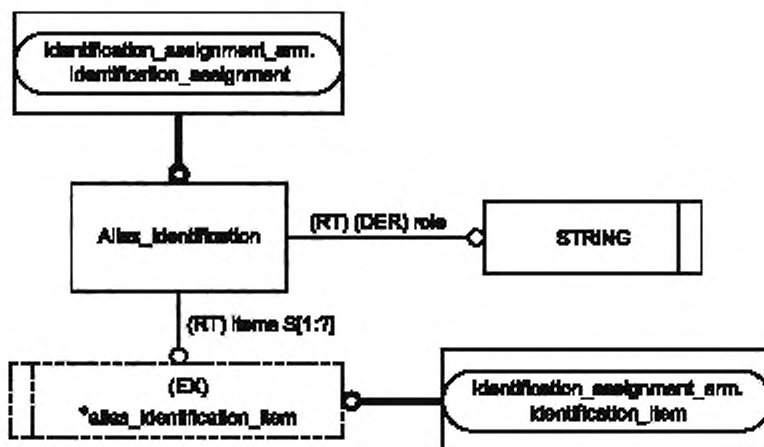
Identification_assignment_arm.
Identification_assignment

Alias_identification

(RT) (DER) role

STRING

(RT) items S[1:?]

(EX)
*alias_identification_item

Identification_assignment_arm.
Identification_item